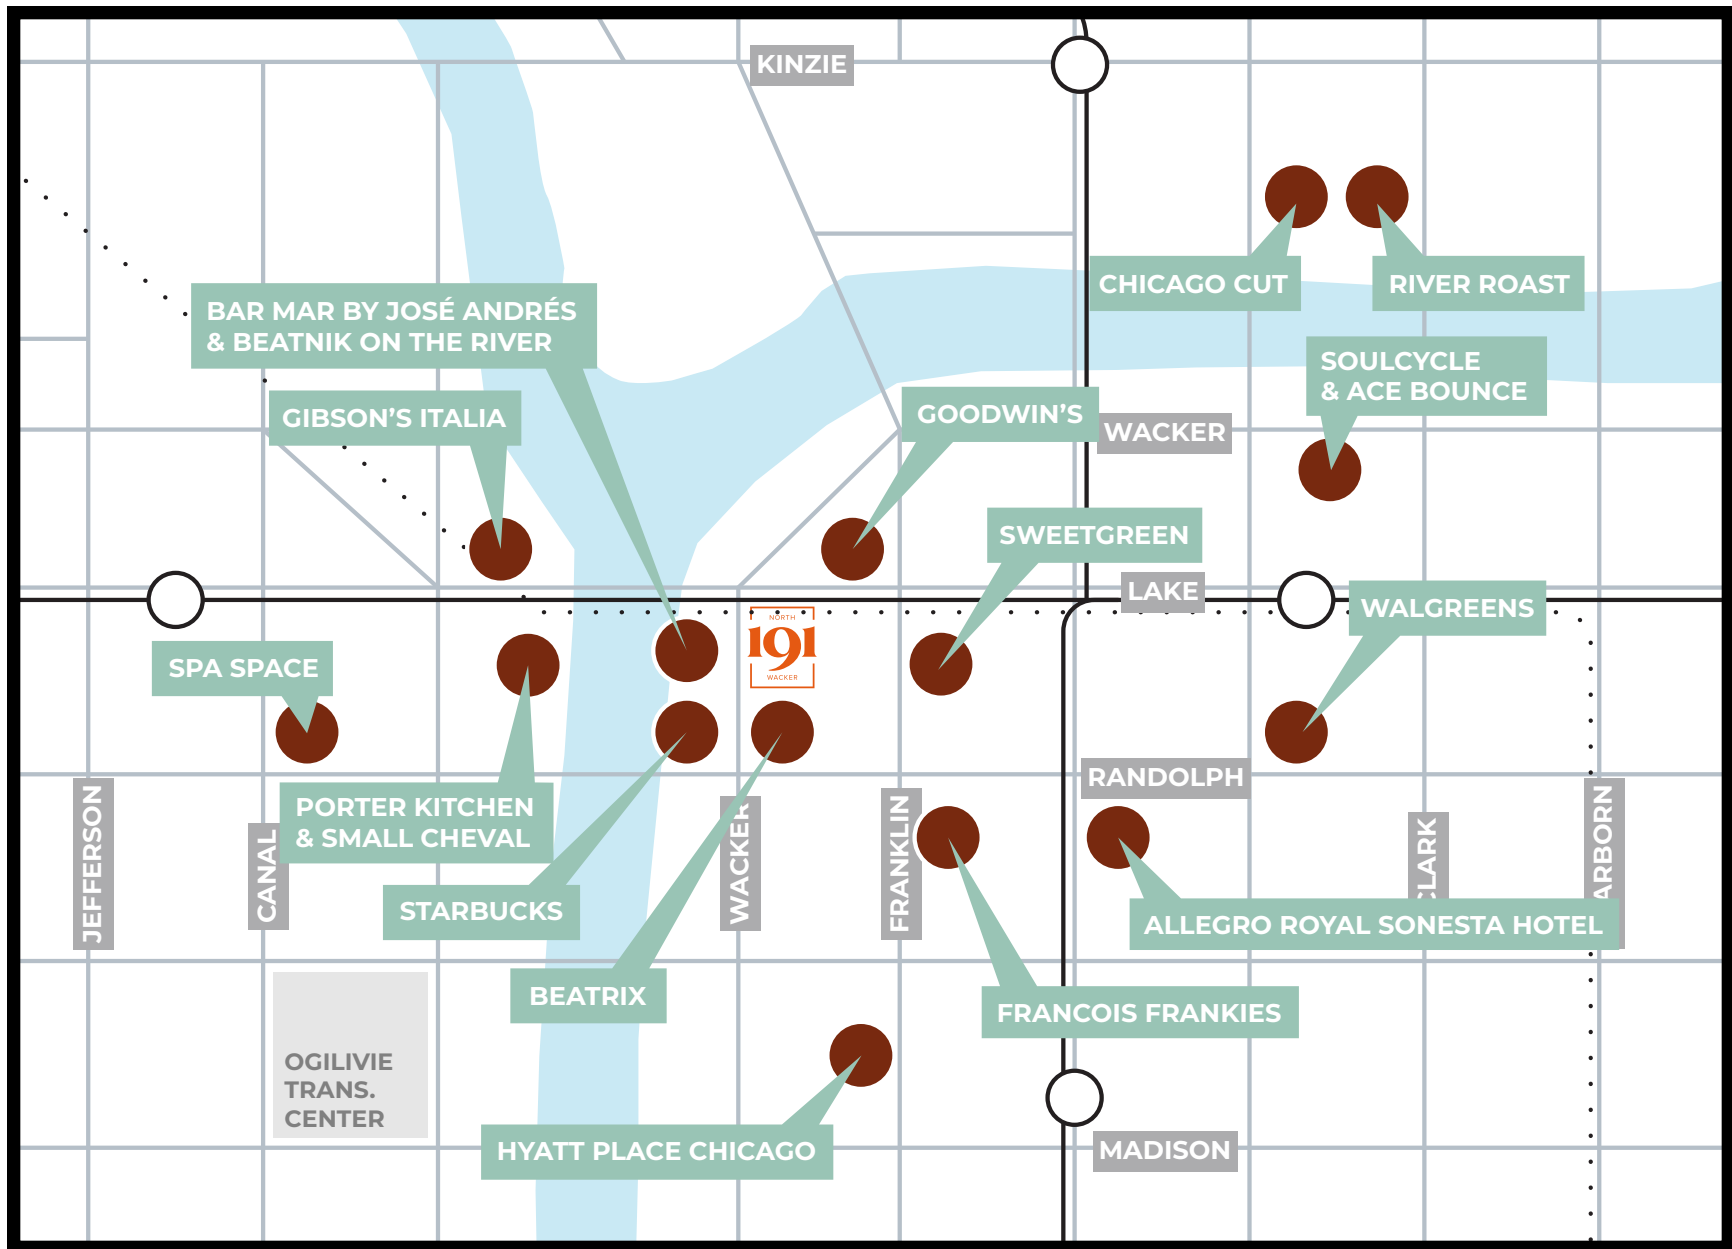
KINZIE

CHICAGO CUT

RIVER ROAST

BAR MAR BY JOSÉ ANDRÉS & BEATNIK ON THE RIVER

SOULCYCLE & ACE BOUNCE

GIBSON'S ITALIA

GOODWIN'S

WACKER

SWEETGREEN

LAKE

WALGREENS

NORTH 191 WACKER

SPA SPACE

RANDOLPH

PORTER KITCHEN & SMALL CHEVAL

JEFFERSON

CANAL

WACKER

FRANKLIN

CLARK

ARBORN

STARBUCKS

ALLEGRO ROYAL SONESTA HOTEL

BEATRIX

FRANCOIS FRANKIES

OGILIVIE TRANS. CENTER

HYATT PLACE CHICAGO

MADISON